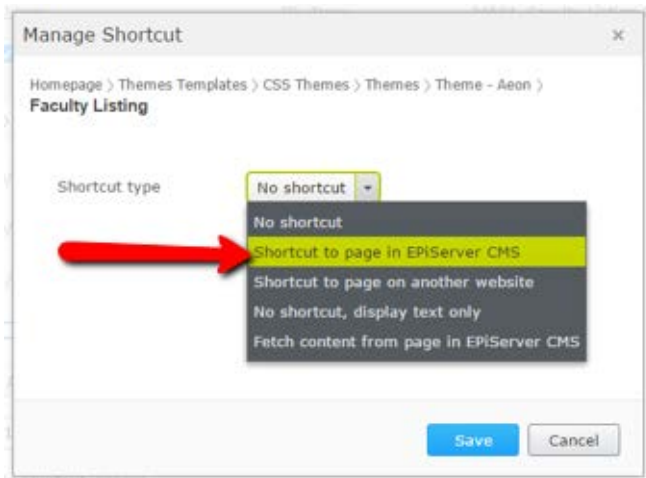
Manage Shortcut

×

Homepage › Themes Templates › CSS Themes › Themes › Theme - Aeon ›
Faculty Listing

Shortcut type

No shortcut

No shortcut
Shortcut to page in EPiServer CMS
Shortcut to page on another website
No shortcut, display text only
Fetch content from page in EPiServer CMS

Save

Cancel